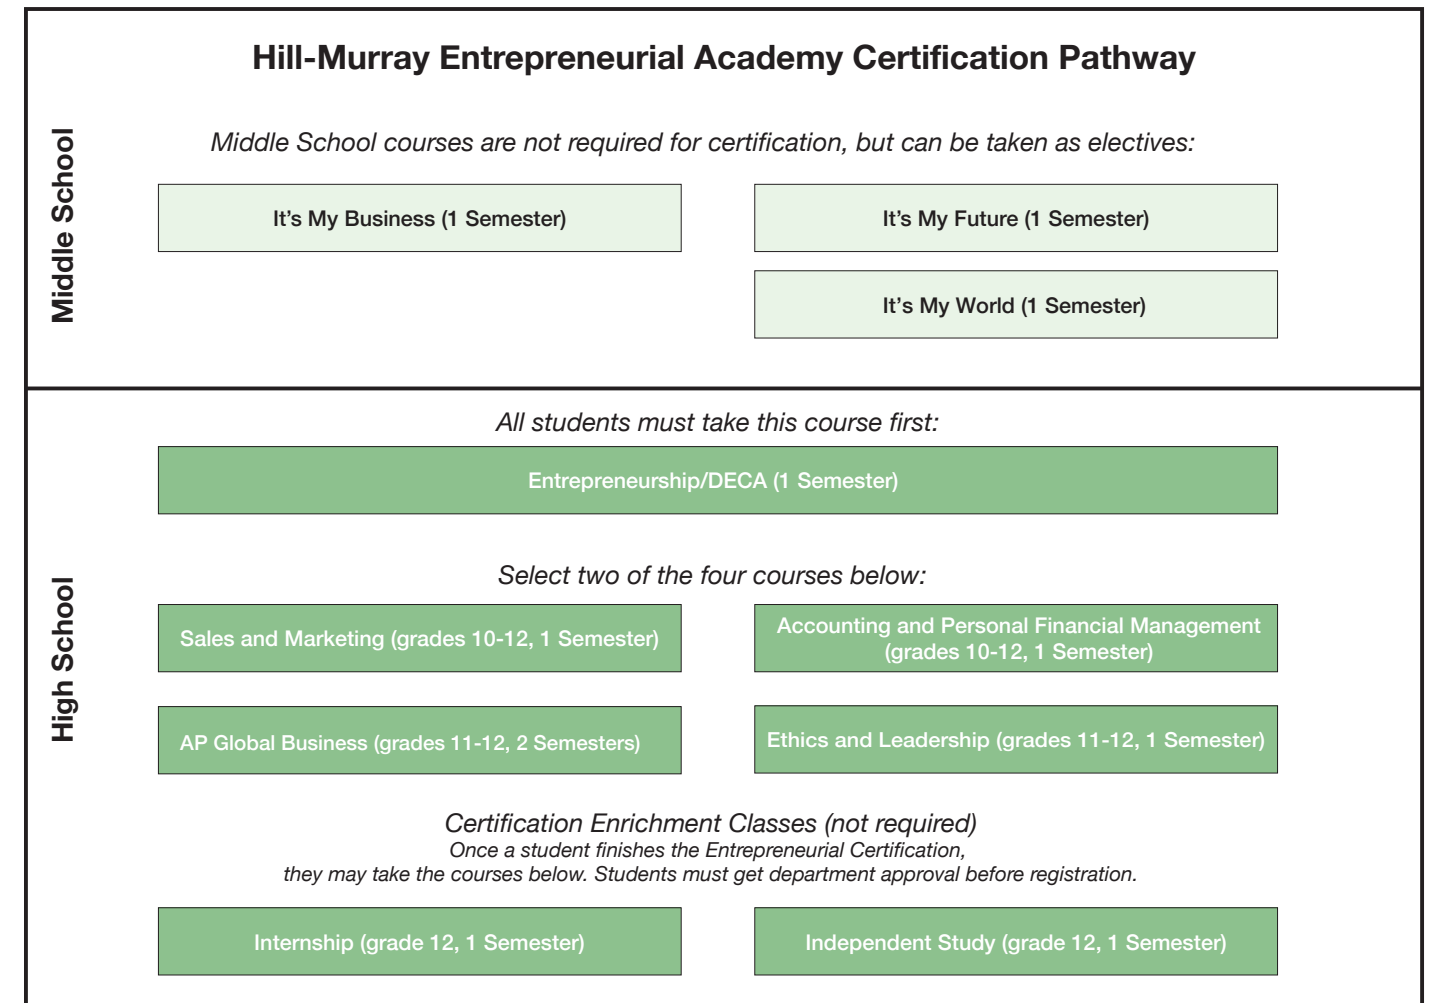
Hill-Murray Entrepreneurial Academy Certification Pathway

Middle School

Middle School courses are not required for certification, but can be taken as electives:

It's My Business (1 Semester)

It's My Future (1 Semester)

It's My World (1 Semester)

High School

All students must take this course first:

Entrepreneurship/DECA (1 Semester)

Select two of the four courses below:

Sales and Marketing (grades 10-12, 1 Semester)

Accounting and Personal Financial Management (grades 10-12, 1 Semester)

AP Global Business (grades 11-12, 2 Semesters)

Ethics and Leadership (grades 11-12, 1 Semester)

Certification Enrichment Classes (not required)
Once a student finishes the Entrepreneurial Certification, they may take the courses below. Students must get department approval before registration.

Internship (grade 12, 1 Semester)

Independent Study (grade 12, 1 Semester)